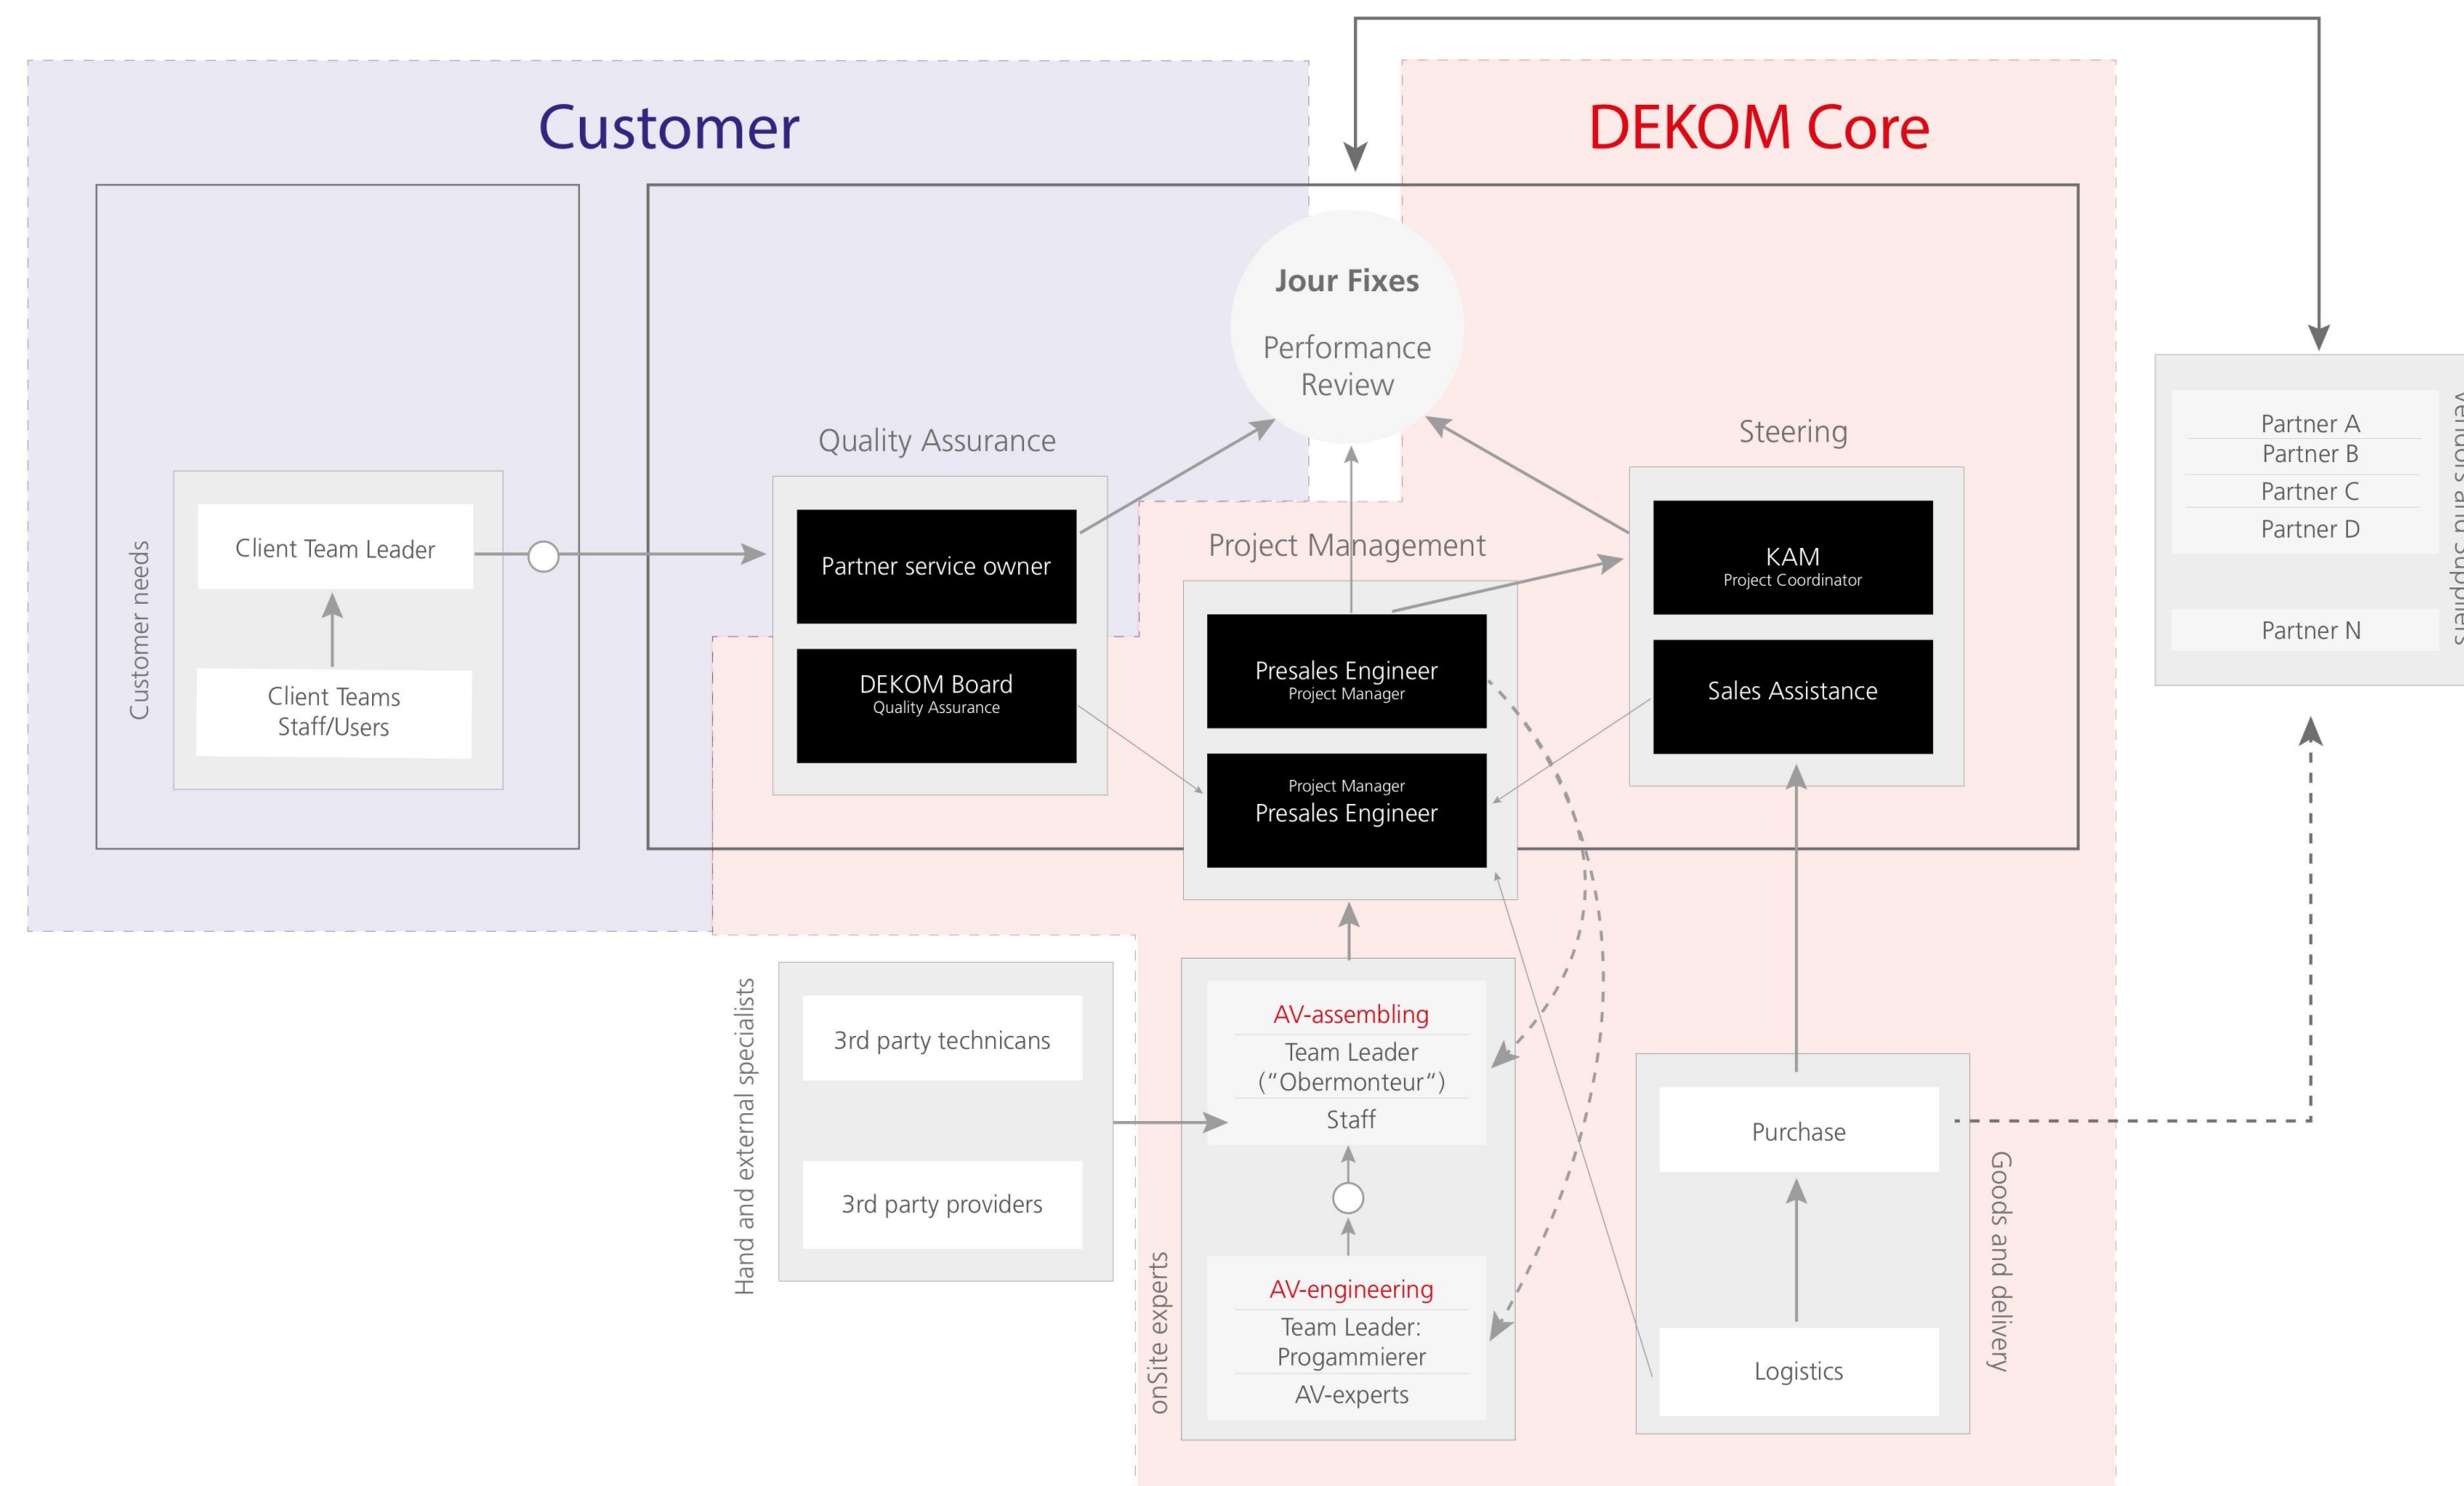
Customer

DEKOM Core

Jour Fixes

Performance Review

Customer needs

Client Team Leader

Client Teams Staff/Users

Quality Assurance

Partner service owner

DEKOM Board
Quality Assurance

Project Management

Presales Engineer
Project Manager

Project Manager
Presales Engineer

Steering

KAM
Project Coordinator

Sales Assistance

Partner A
Partner B
Partner C
Partner D

Partner N

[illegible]

Hand and external specialists

3rd party technicans

3rd party providers

onSite experts

AV-assembling
Team Leader ("Obermonteur")
Staff

AV-engineering
Team Leader: Progammierer
AV-experts

Purchase

Logistics

Goods and delivery